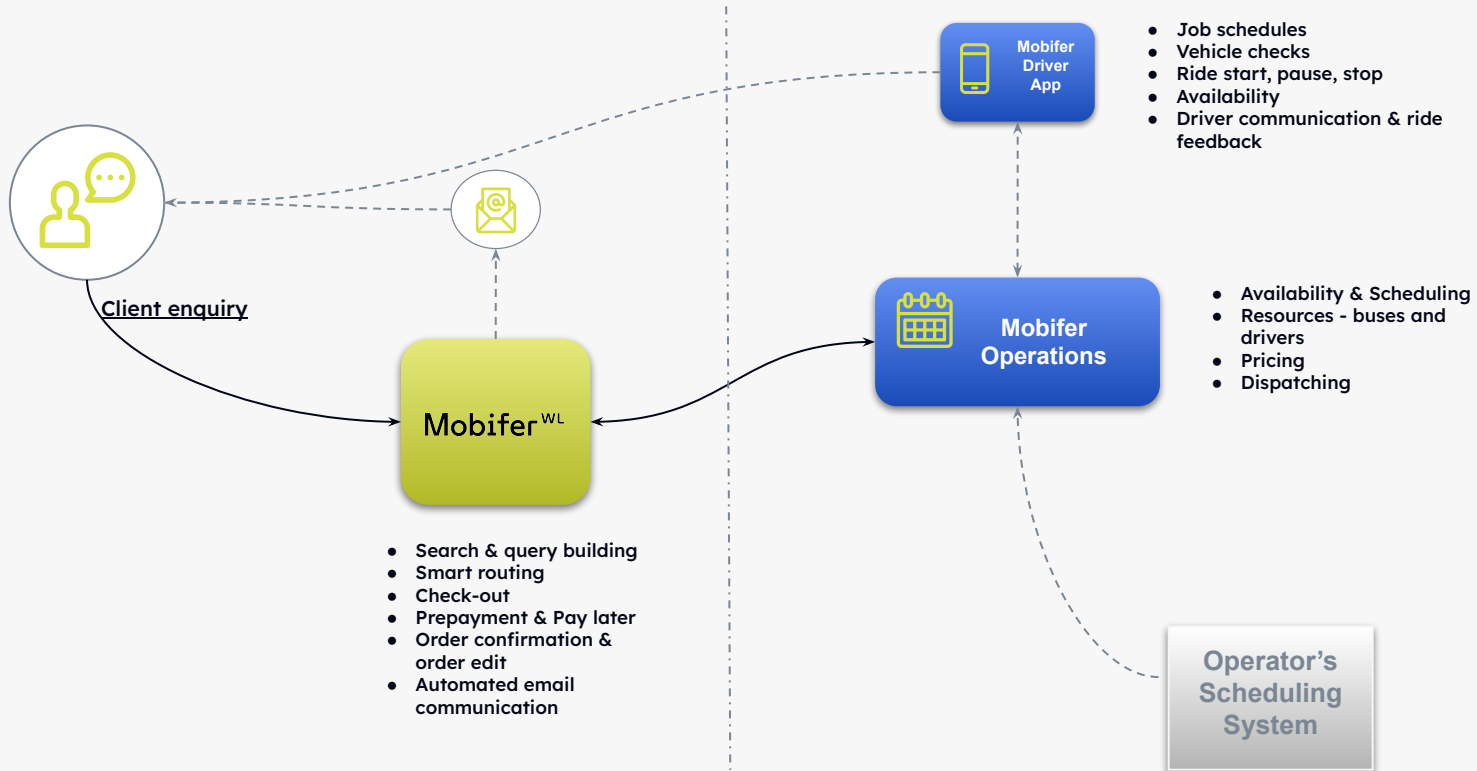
Mobifer Driver App

- Job schedules
- Vehicle checks
- Ride start, pause, stop
- Availability
- Driver communication & ride feedback

Client enquiry

Mobifer$^{WL}$

Mobifer Operations

- Availability & Scheduling
- Resources - buses and drivers
- Pricing
- Dispatching

- Search & query building
- Smart routing
- Check-out
- Prepayment & Pay later
- Order confirmation & order edit
- Automated email communication

Operator's Scheduling System